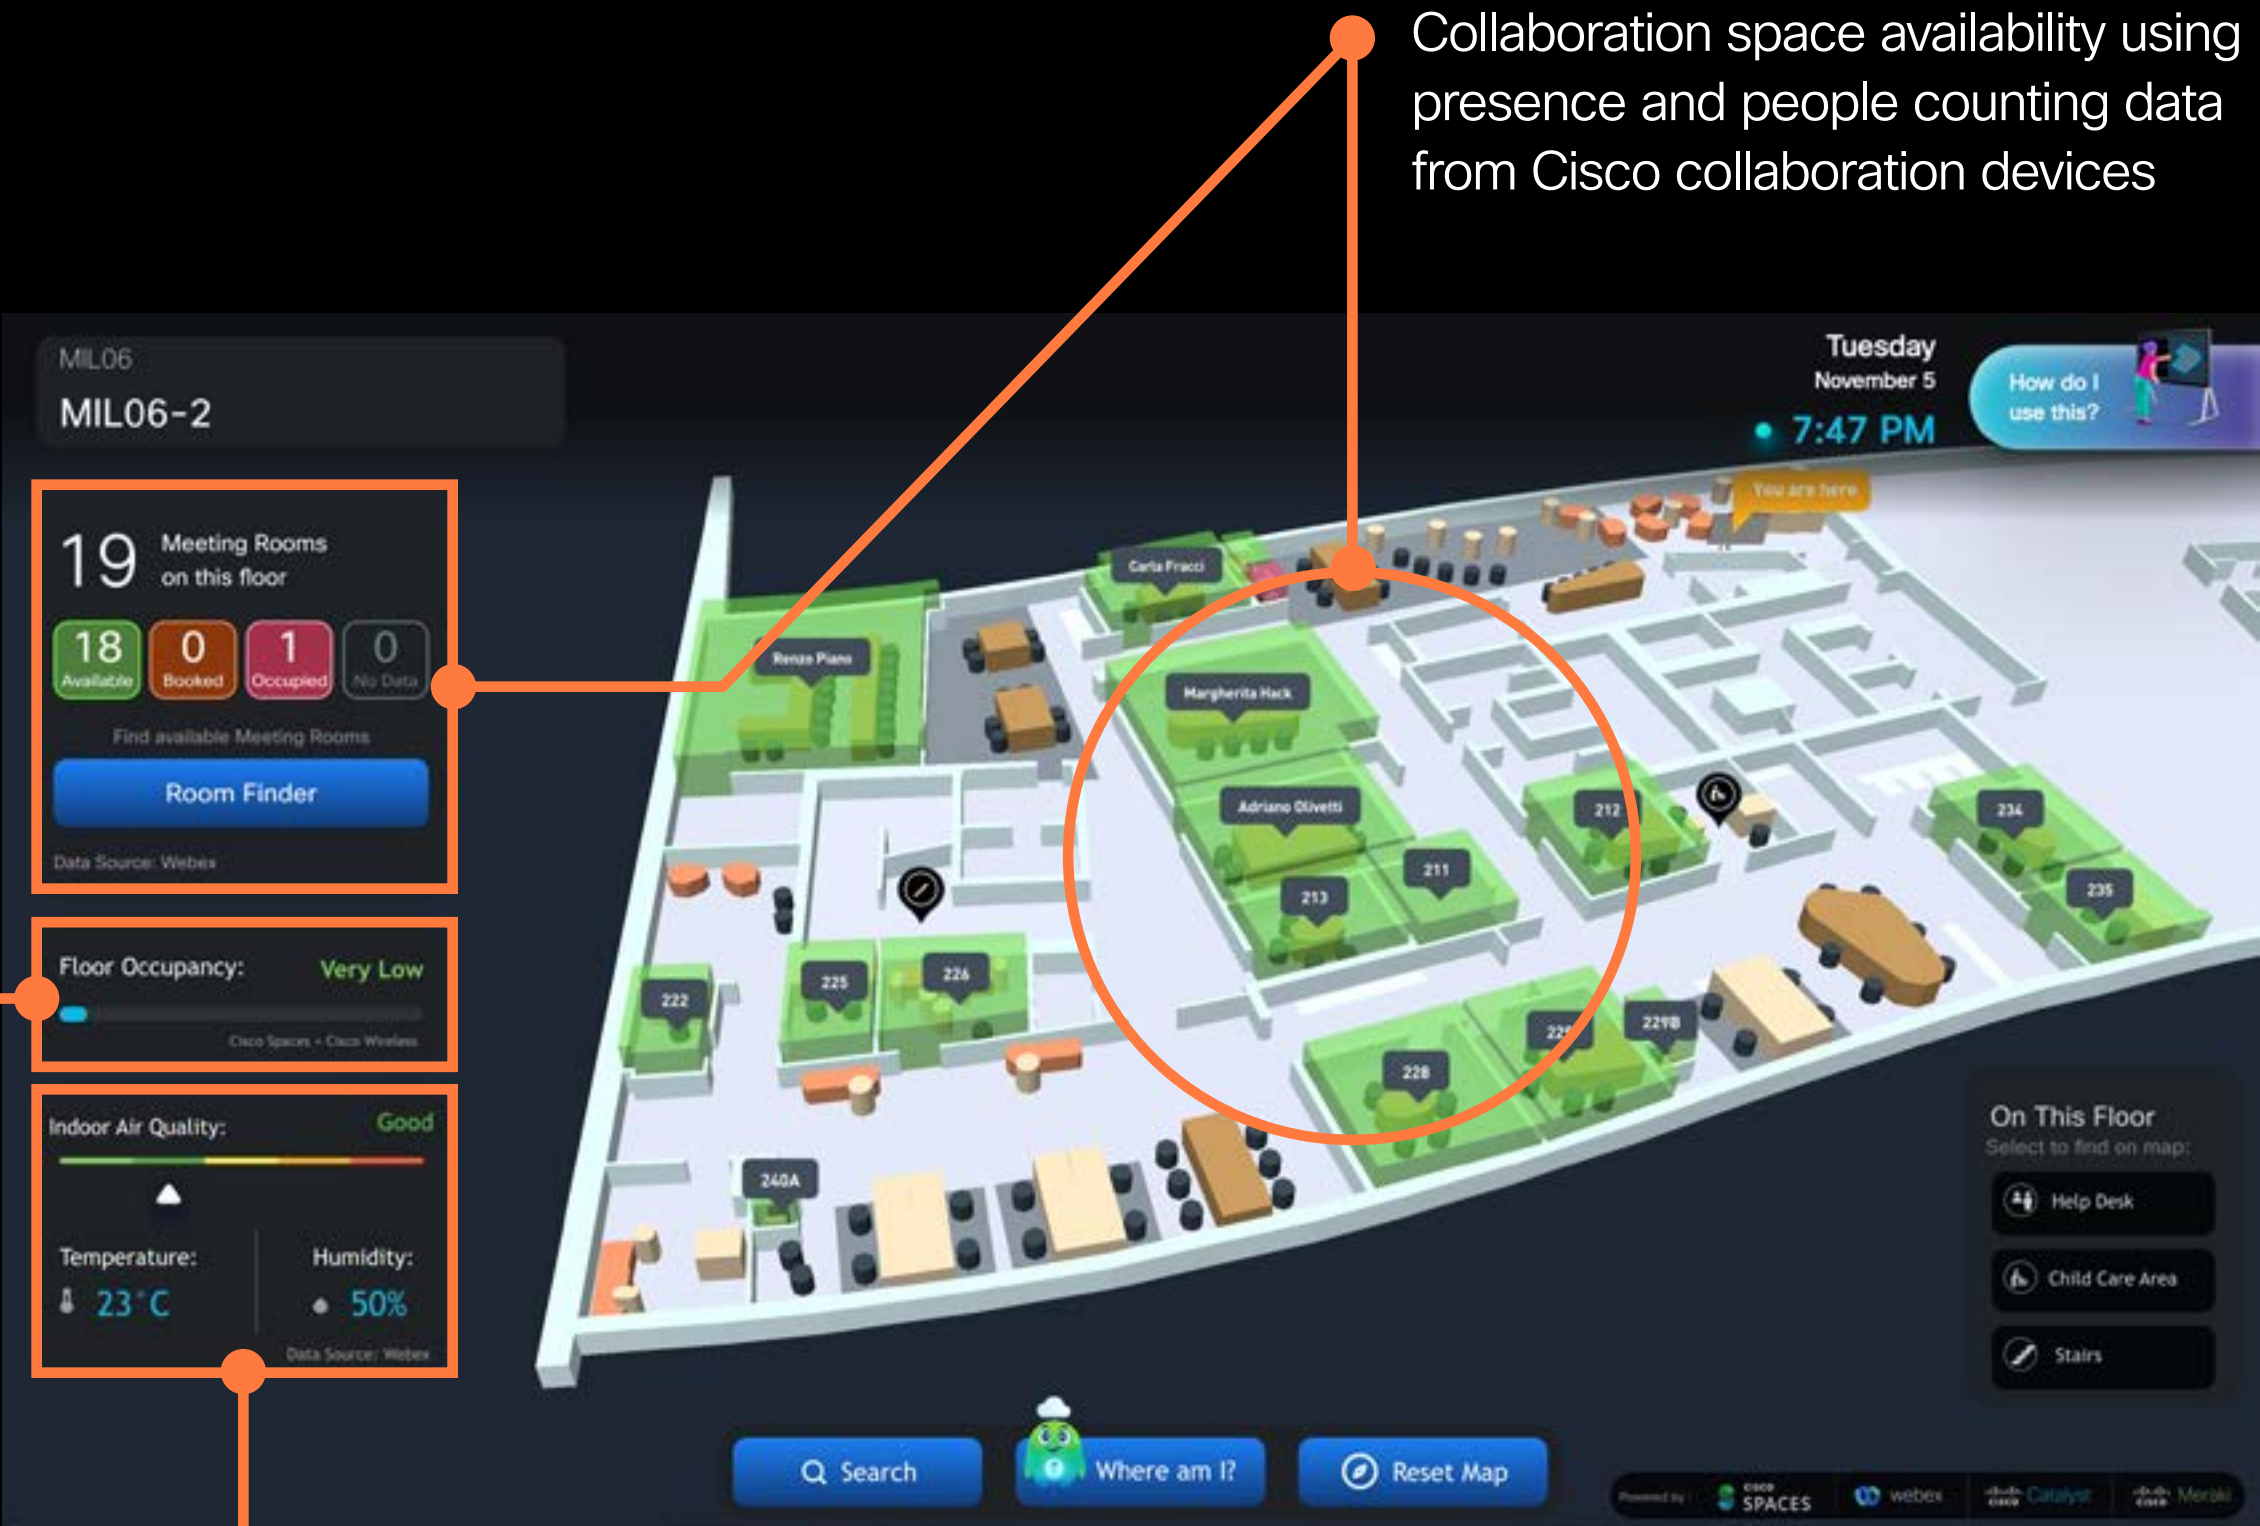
Collaboration space availability using presence and people counting data from Cisco collaboration devices

MIL06
MIL06-2

Tuesday
November 5
7:47 PM

How do I use this?

19 Meeting Rooms on this floor

18 Available
0 Booked
1 Occupied
0 No Data

Find available Meeting Rooms

Room Finder

Data Source: Webex

Floor Occupancy: Very Low

Cisco Spaces • Cisco Wireless

Indoor Air Quality: Good

Temperature: 23°C

Humidity: 50%

Data Source: Webex

You are here

Carla Fracci
Renzo Piano
Margherita Hack
Adriano Olivetti
212
211
213
234
235
222
225
226
229B
228
22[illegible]
240A

On This Floor
Select to find on map:
Help Desk
Child Care Area
Stairs

Search
Where am I?
Reset Map

Powered by SPACES webex Catalyst Meraki